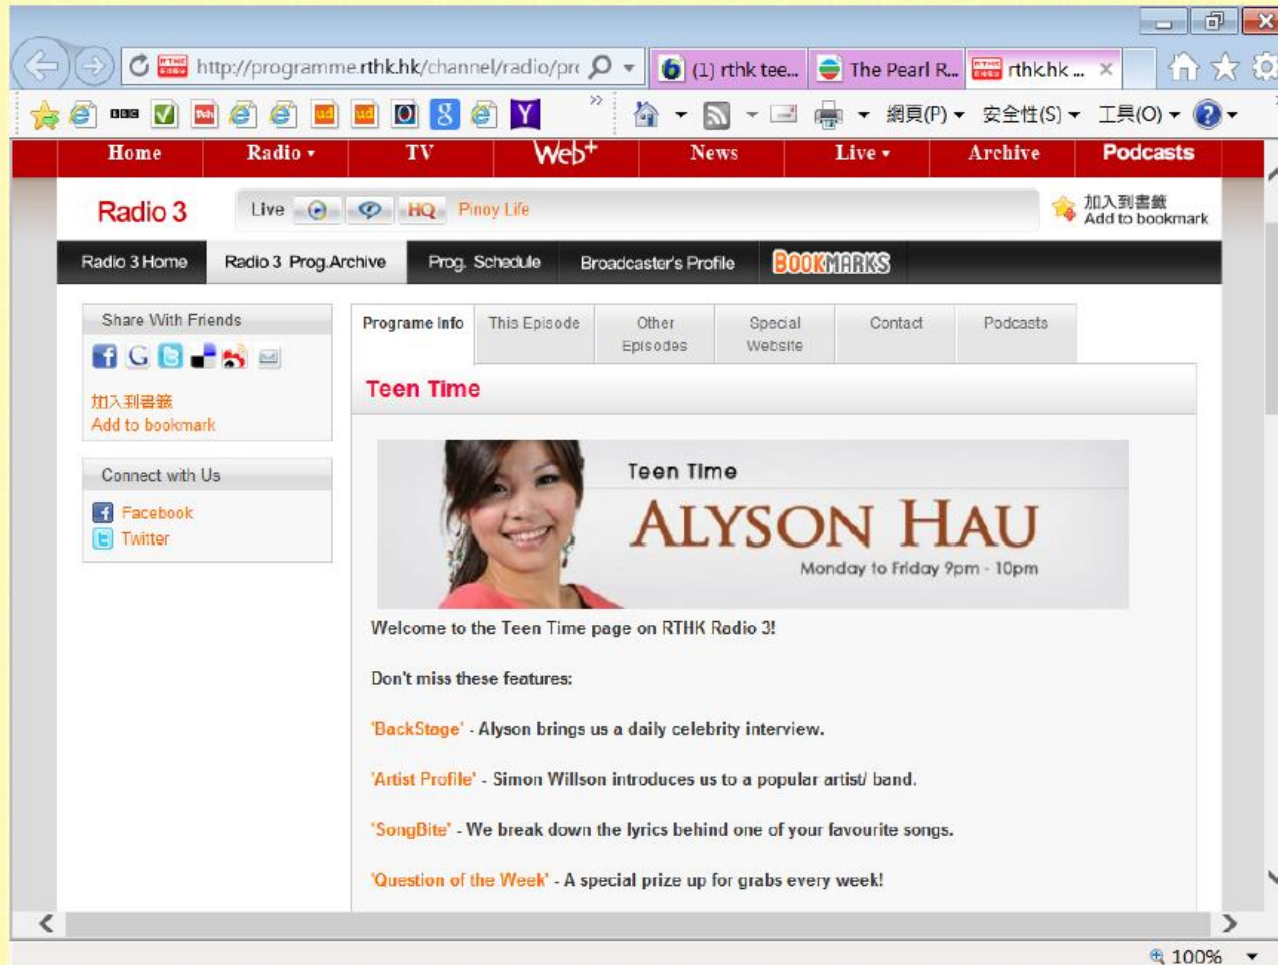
http://programme.rthk.hk/channel/radio/pr

(1) rthk tee...

The Pearl R...

rthk.hk ...

網頁(P) 安全性(S) 工具(O)

Home Radio TV Web+ News Live Archive Podcasts

Radio 3

Live HQ Pinoy Life

加入到書籤 Add to bookmark

Radio 3 Home Radio 3 Prog.Archive Prog. Schedule Broadcaster's Profile BOOKMARKS

Share With Friends

加入到書籤
Add to bookmark

Connect with Us

Facebook
Twitter

Programe Info This Episode Other Episodes Special Website Contact Podcasts

Teen Time

Teen Time
ALYSON HAU
Monday to Friday 9pm - 10pm

Welcome to the Teen Time page on RTHK Radio 3!

Don't miss these features:

'BackStage' - Alyson brings us a daily celebrity interview.

'Artist Profile' - Simon Willson introduces us to a popular artist/ band.

'SongBite' - We break down the lyrics behind one of your favourite songs.

'Question of the Week' - A special prize up for grabs every week!

100%